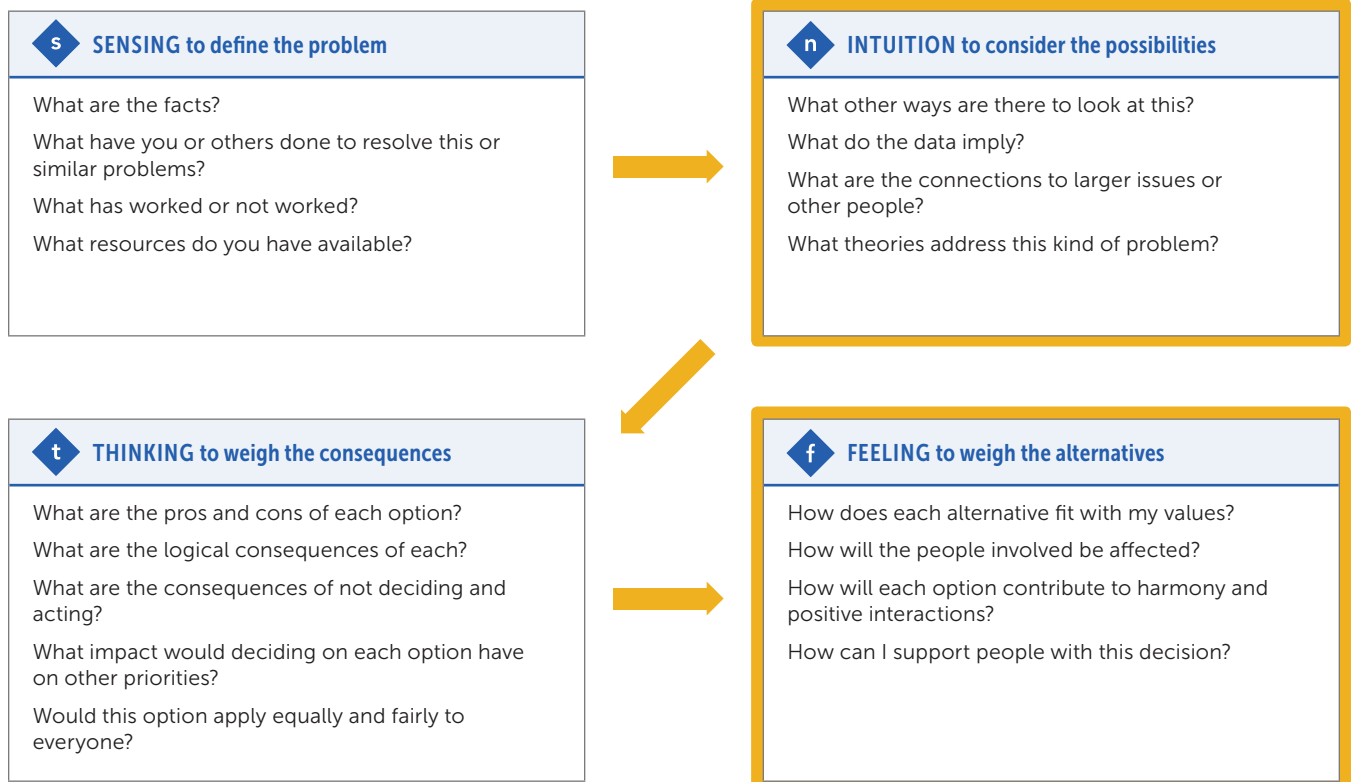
s SENSING to define the problem

What are the facts?

What have you or others done to resolve this or similar problems?

What has worked or not worked?

What resources do you have available?

n INTUITION to consider the possibilities

What other ways are there to look at this?

What do the data imply?

What are the connections to larger issues or other people?

What theories address this kind of problem?

t THINKING to weigh the consequences

What are the pros and cons of each option?

What are the logical consequences of each?

What are the consequences of not deciding and acting?

What impact would deciding on each option have on other priorities?

Would this option apply equally and fairly to everyone?

f FEELING to weigh the alternatives

How does each alternative fit with my values?

How will the people involved be affected?

How will each option contribute to harmony and positive interactions?

How can I support people with this decision?